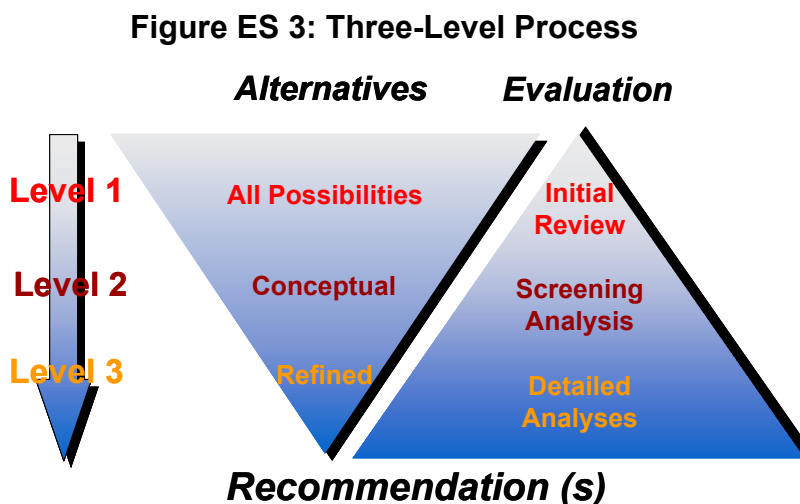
Figure ES 3: Three-Level Process

Alternatives

Evaluation

Level 1

Level 2

Level 3

All Possibilities

Conceptual

Refined

Initial Review

Screening Analysis

Detailed Analyses

Recommendation (s)